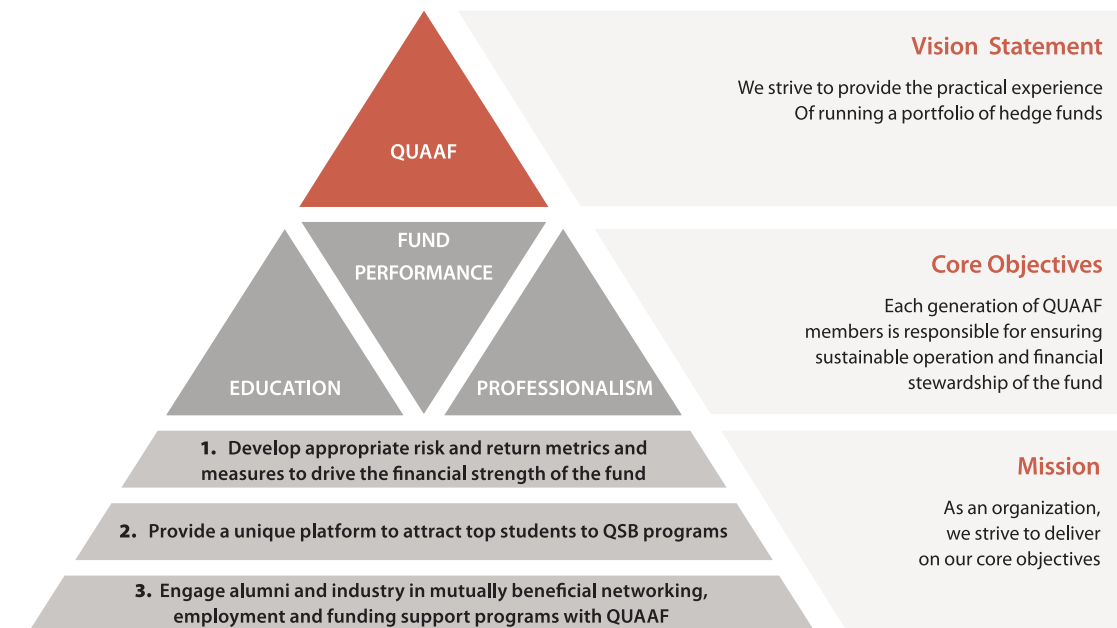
QUAAF

Vision Statement

We strive to provide the practical experience Of running a portfolio of hedge funds

FUND PERFORMANCE

EDUCATION

PROFESSIONALISM

Core Objectives

Each generation of QUAAF members is responsible for ensuring sustainable operation and financial stewardship of the fund

1. Develop appropriate risk and return metrics and measures to drive the financial strength of the fund

2. Provide a unique platform to attract top students to QSB programs

3. Engage alumni and industry in mutually beneficial networking, employment and funding support programs with QUAAF

Mission

As an organization, we strive to deliver on our core objectives